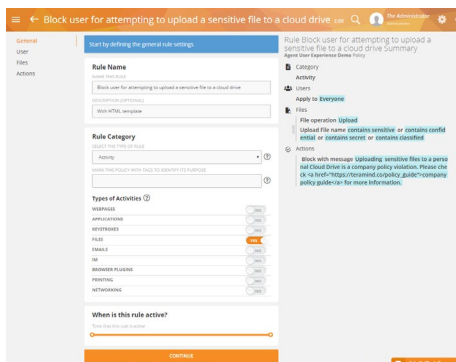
Block user for attempting to upload a sensitive file to a cloud drive

The Administrator

General
User
Files
Actions

Start by defining the general rule settings

Rule Name

NAME THIS RULE

Block user for attempting to upload a sensitive file to a cloud drive

DESCRIPTION (OPTIONAL)

With HTML template

Rule Category

SELECT THE TYPE OF RULE

Activity

MARK THE POLICY WITH TAGS TO IDENTIFY ITS PURPOSE

Types of Activities

WEBPAGES
APPLICATIONS
KEYSTROKES
FILES
EMAILS
IM
BROWSER PLUGINS
PRINTING
NETWORKING

When is this rule active?

CONTINUE

Rule Block user for attempting to upload a sensitive file to a cloud drive Summary
Agent User Experience Demo Policy

Category
Activity

Users
Apply to Everyone

Files
File operation Upload
Upload file name contains sensitive or contains confidential or contains secret or contains classified

Actions
Block with message Uploading sensitive files to a personal Cloud Drive is a company policy violation. Please check <a href="https://teramind.co/policy_guide">company policy guide</a> for more information.